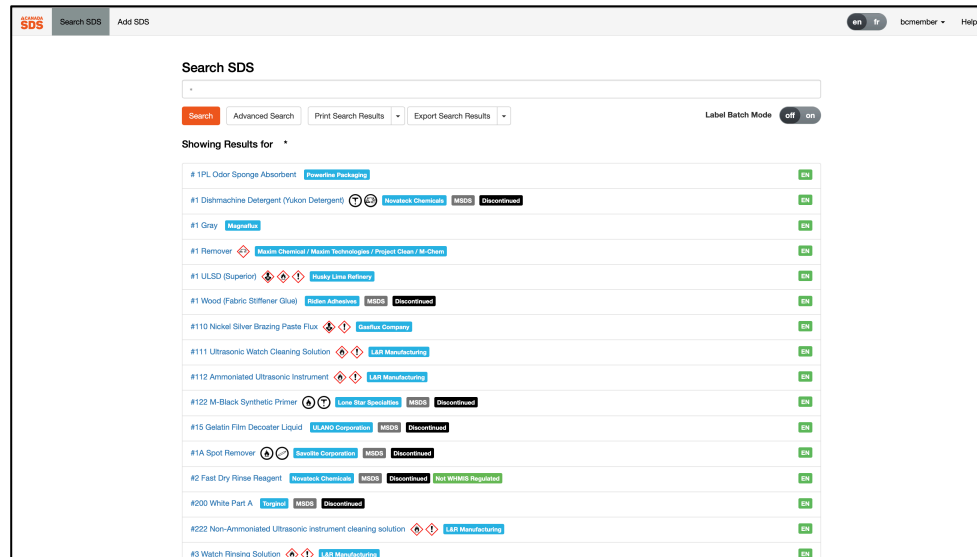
ACKLANDS SDS Search SDS Add SDS en fr bcmember Help

Search SDS

*

Search Advanced Search Print Search Results Export Search Results Label Batch Mode off on

Showing Results for *

# 1PL Odor Sponge Absorbent Powerline Packaging EN

#1 Dishmachine Detergent (Yukon Detergent) Novatack Chemicals MSDS Discontinued EN

#1 Gray Magnaflux EN

#1 Remover Maxim Chemical / Maxim Technologies / Project Clean / M-Chem EN

#1 ULSD (Superior) Husky Lima Refinery EN

#1 Wood (Fabric Stiffener Glue) Ridien Adhesives MSDS Discontinued EN

#110 Nickel Silver Brazing Paste Flux Gasflux Company EN

#111 Ultrasonic Watch Cleaning Solution L&R Manufacturing EN

#112 Ammoniated Ultrasonic Instrument L&R Manufacturing EN

#122 M-Black Synthetic Primer Lone Star Specialties MSDS Discontinued EN

#15 Gelatin Film Decoater Liquid ULANO Corporation MSDS Discontinued EN

#1A Spot Remover Savolite Corporation MSDS Discontinued EN

#2 Fast Dry Rinse Reagent Novatack Chemicals MSDS Discontinued Not WHMIS Regulated EN

#200 White Part A Torginol MSDS Discontinued EN

#222 Non-Ammoniated Ultrasonic instrument cleaning solution L&R Manufacturing EN

#3 Watch Rinsing Solution L&R Manufacturing EN